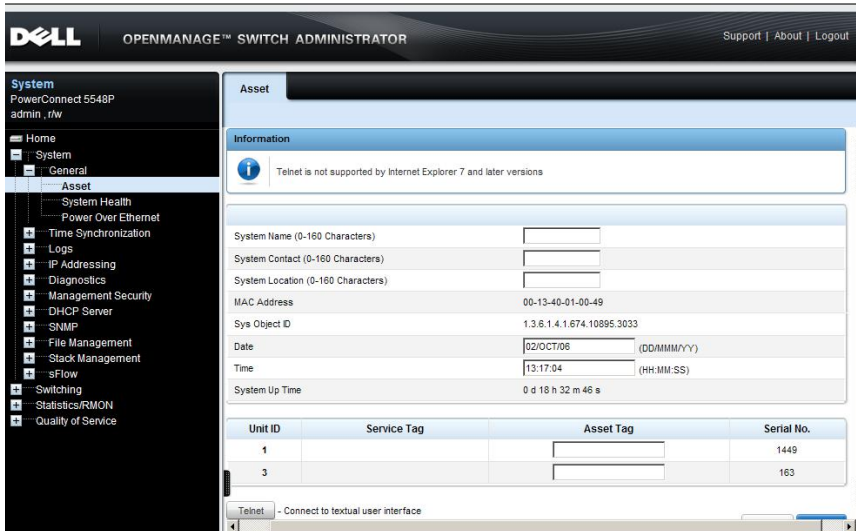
DELL OPENMANAGE™ SWITCH ADMINISTRATOR

Support | About | Logout

System
PowerConnect 5548P
admin , r/w

Home
System
General
Asset
System Health
Power Over Ethernet
Time Synchronization
Logs
IP Addressing
Diagnostics
Management Security
DHCP Server
SNMP
File Management
Stack Management
sFlow
Switching
Statistics/RMON
Quality of Service

Asset

Information

Telnet is not supported by Internet Explorer 7 and later versions

| | |
|---|---|
| System Name (0-160 Characters) | |
| System Contact (0-160 Characters) | |
| System Location (0-160 Characters) | |
| MAC Address | 00-13-40-01-00-49 |
| Sys Object ID | 1.3.6.1.4.1.674.10895.3033 |
| Date | 02/OCT/06 (DD/MMM/YY) |
| Time | 13:17:04 (HH:MM:SS) |
| System Up Time | 0 d 18 h 32 m 46 s |

| Unit ID | Service Tag | Asset Tag | Serial No. |
|---|---|---|---|
| 1 | | | 1449 |
| 3 | | | 163 |

Telnet - Connect to textual user interface